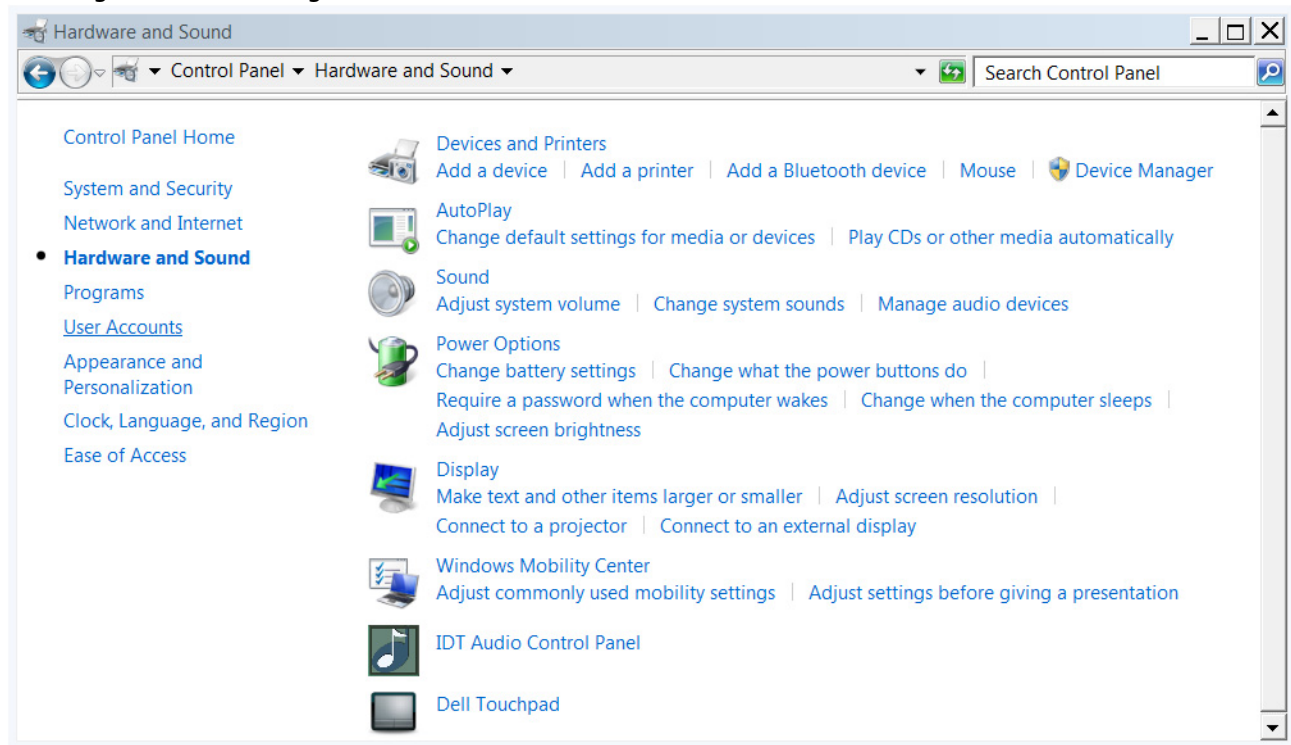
Hardware and Sound

Control Panel ▸ Hardware and Sound

Search Control Panel

Control Panel Home

System and Security

Network and Internet

Hardware and Sound

Programs

User Accounts

Appearance and Personalization

Clock, Language, and Region

Ease of Access

Devices and Printers
Add a device | Add a printer | Add a Bluetooth device | Mouse | Device Manager

AutoPlay
Change default settings for media or devices | Play CDs or other media automatically

Sound
Adjust system volume | Change system sounds | Manage audio devices

Power Options
Change battery settings | Change what the power buttons do | Require a password when the computer wakes | Change when the computer sleeps | Adjust screen brightness

Display
Make text and other items larger or smaller | Adjust screen resolution | Connect to a projector | Connect to an external display

Windows Mobility Center
Adjust commonly used mobility settings | Adjust settings before giving a presentation

IDT Audio Control Panel

Dell Touchpad